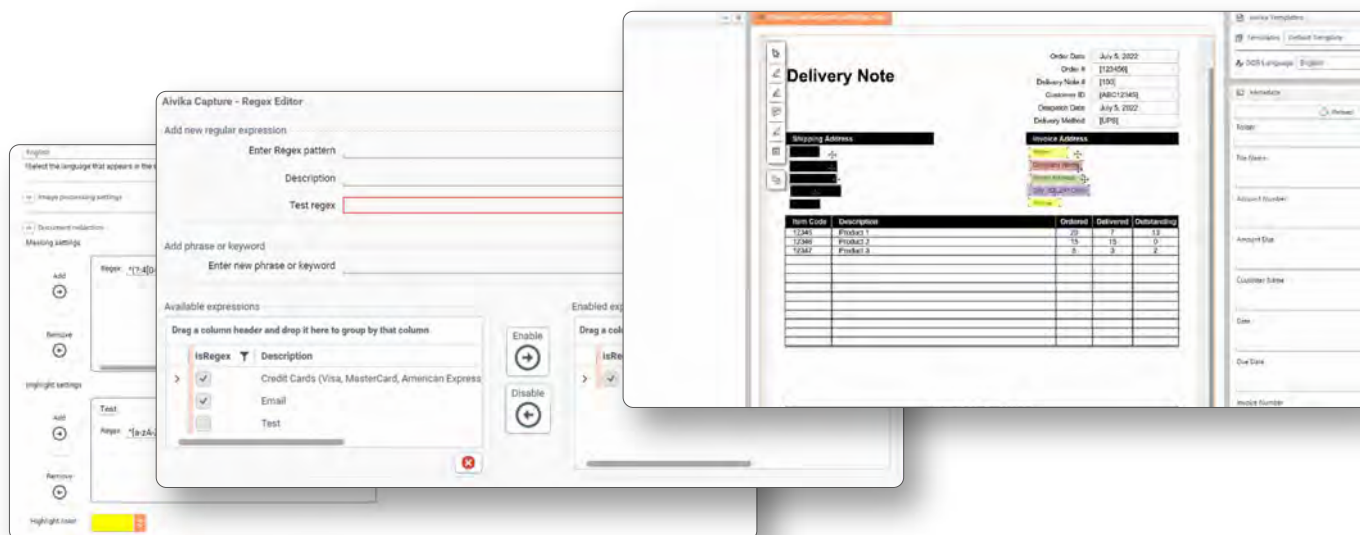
English

Select the language that appears in the

Image processing settings

Document redaction

Masking settings

Add

Remove

Regex ^(?:4[0-

Highlight settings

Add

Test

Regex ^[a-zA-Z

Remove

Highlight color

Aivika Capture - Regex Editor

Add new regular expression

Enter Regex pattern

Description

Test regex

Add phrase or keyword

Enter new phrase or keyword

Available expressions

Drag a column header and drop it here to group by that column

| isRegex | Description |
|---|---|
| ✓ | Credit Cards (Visa, MasterCard, American Express |
| ✓ | Email |
| | Test |

Enable

Disable

Enabled exp

Drag a colu

isRe

Delivery Note

Order Date July 5, 2022
Order # [123456]
Delivery Note # [100]
Customer ID [ABC12345]
Despatch Date July 5, 2022
Delivery Method [UPS]

Shipping Address

Invoice Address

| Item Code | Description | Ordered | Delivered | Outstanding |
|---|---|---|---|---|
| 12345 | Product 1 | 20 | 7 | 13 |
| 12346 | Product 2 | 15 | 15 | 0 |
| 12347 | Product 3 | 5 | 3 | 2 |

Invoice Templates

Templates Default Template

OCR Language English

Metadata

Reload

Total

Tax Basis

Account Number

Amount Due

Customer Name

Date

Due Date

Invoice Number